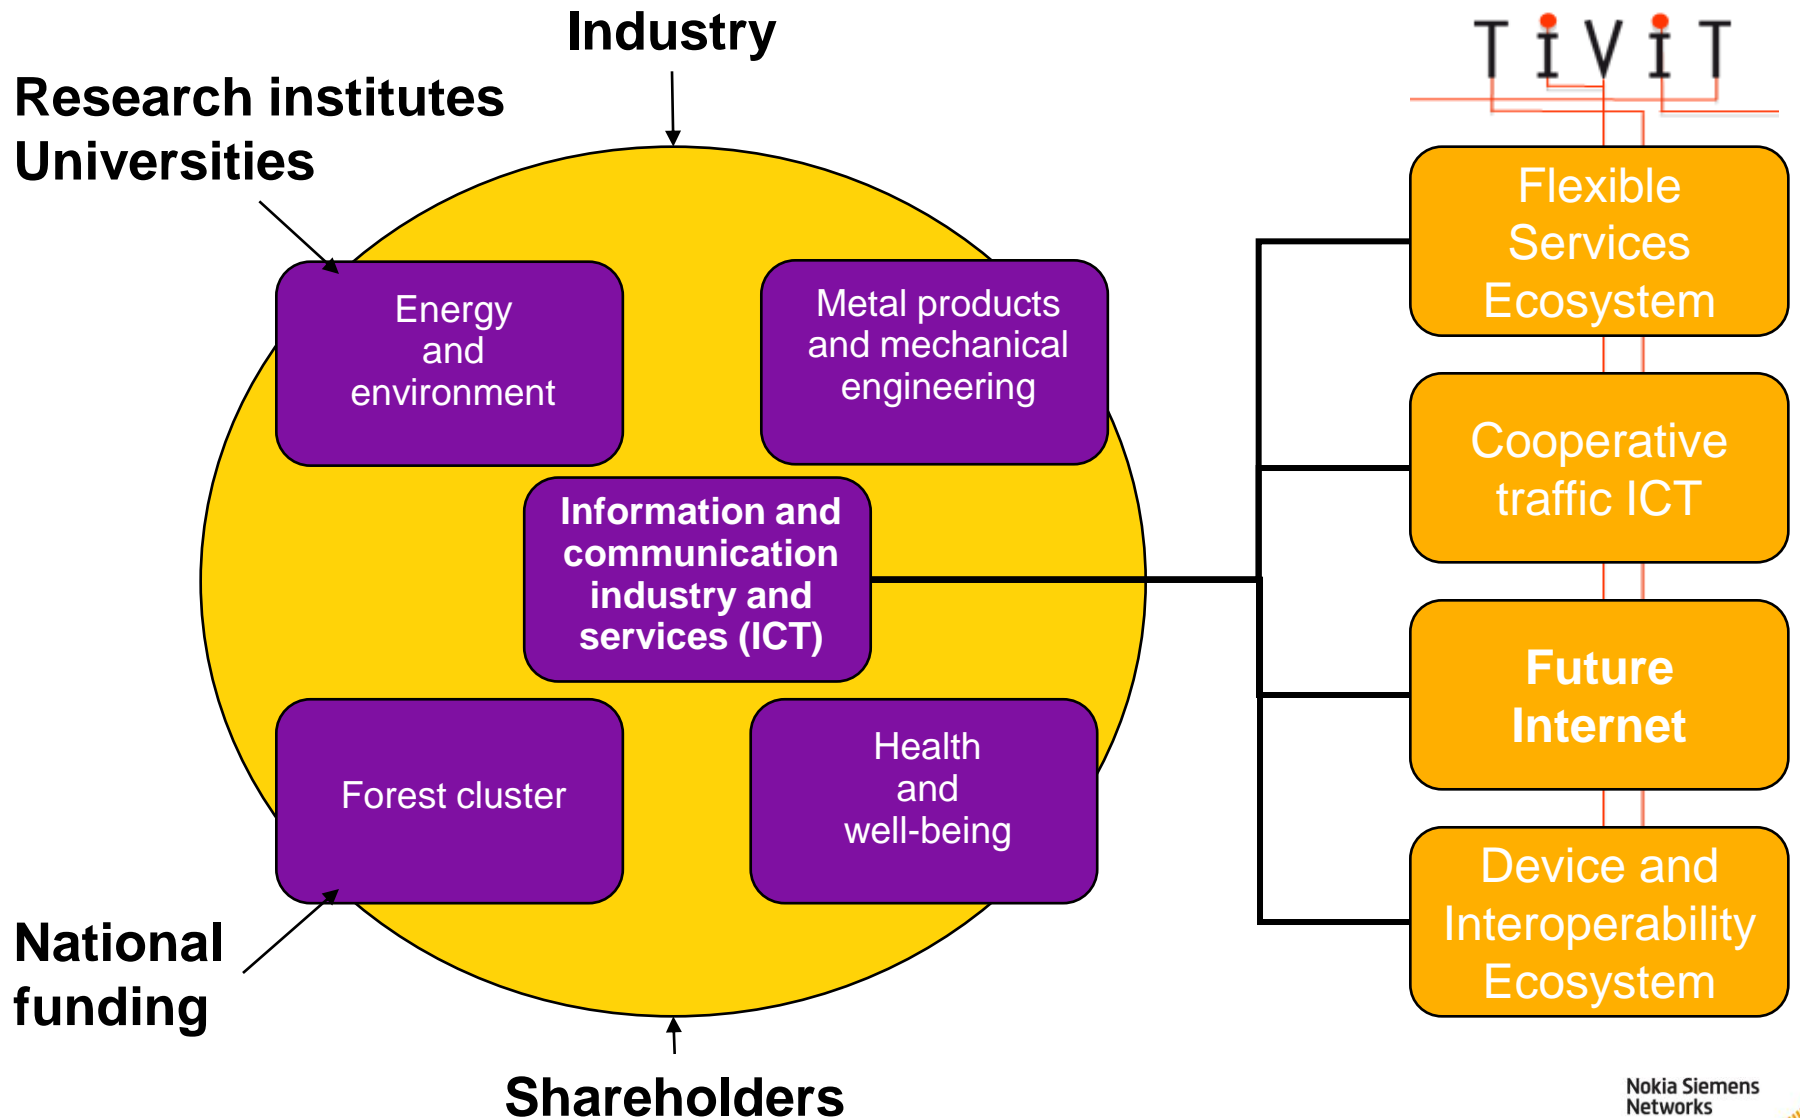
Industry

Research institutes
Universities

TIVIT

Energy and environment

Metal products and mechanical engineering

Information and communication industry and services (ICT)

Forest cluster

Health and well-being

National funding

Shareholders

Flexible Services Ecosystem

Cooperative traffic ICT

Future Internet

Device and Interoperability Ecosystem

Nokia Siemens Networks